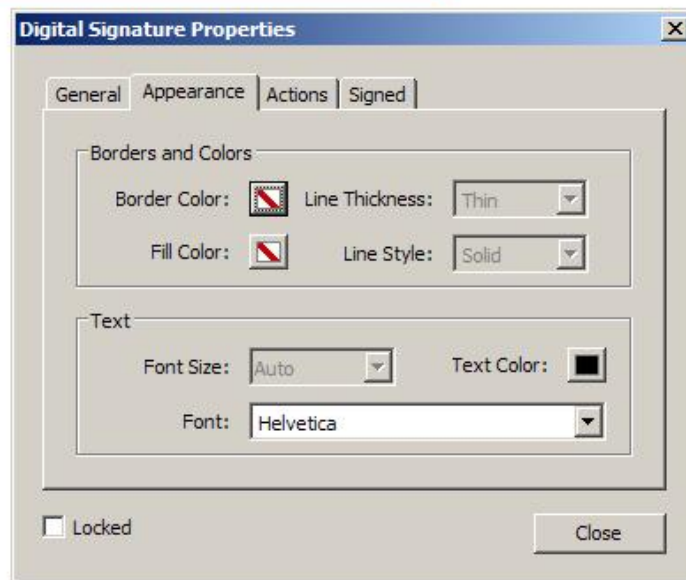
Digital Signature Properties

X

General | Appearance | Actions | Signed

Borders and Colors

Border Color: Line Thickness: Thin

Fill Color: Line Style: Solid

Text

Font Size: Auto Text Color:

Font: Helvetica

Locked

Close